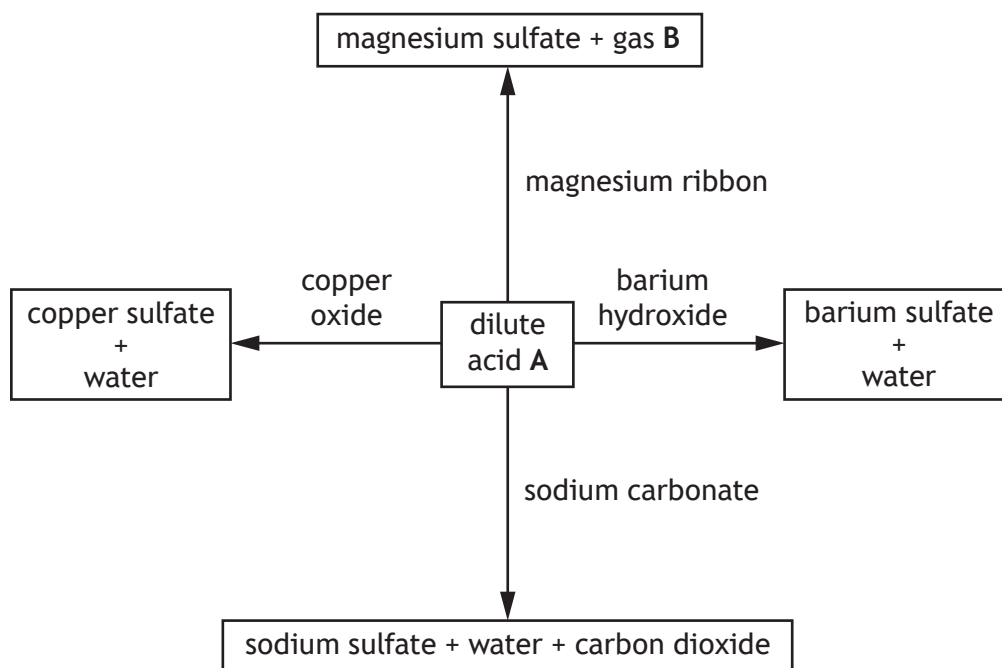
magnesium sulfate + gas **B**

magnesium ribbon

copper oxide

barium hydroxide

copper sulfate + water

dilute acid **A**

barium sulfate + water

sodium carbonate

sodium sulfate + water + carbon dioxide